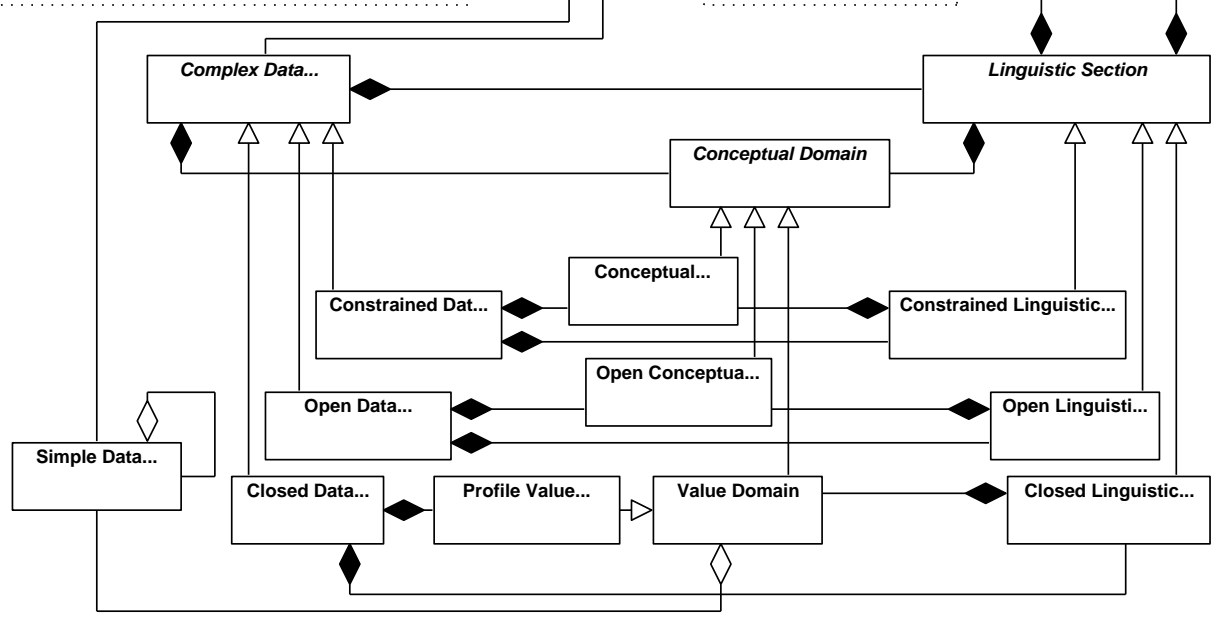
Complex Data...

Linguistic Section

Conceptual Domain

Conceptual...

Constrained Dat...

Constrained Linguistic...

Open Conceptua...

Open Data...

Open Linguisti...

Simple Data...

Closed Data...

Profile Value...

Value Domain

Closed Linguistic...